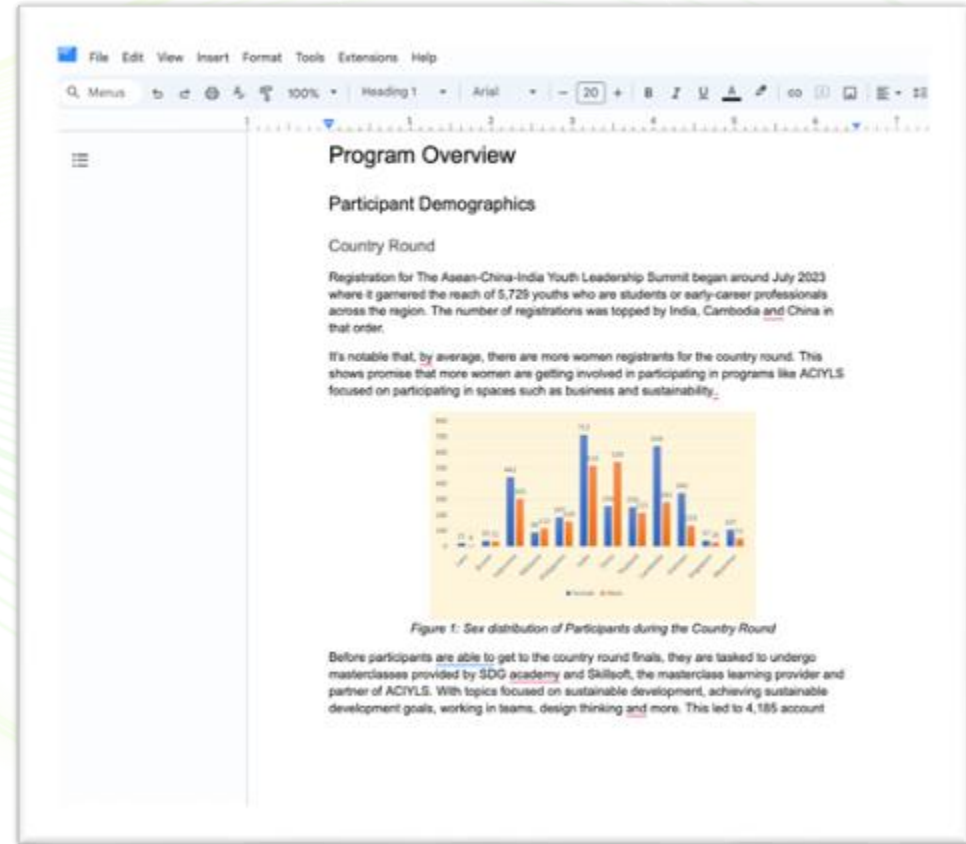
File Edit View Insert Format Tools Extensions Help

Menus 100% Heading 1 Arial 20

Program Overview

Participant Demographics

Country Round

Registration for The Asean-China-India Youth Leadership Summit began around July 2023 where it garnered the reach of 5,729 youths who are students or early-career professionals across the region. The number of registrations was topped by India, Cambodia and China in that order.

It's notable that, by average, there are more women registrants for the country round. This shows promise that more women are getting involved in participating in programs like ACIYLS focused on participating in spaces such as business and sustainability.

Figure 1: Sex distribution of Participants during the Country Round

Before participants are able to get to the country round finals, they are tasked to undergo masterclasses provided by SDG academy and Skillsoft, the masterclass learning provider and partner of ACIYLS. With topics focused on sustainable development, achieving sustainable development goals, working in teams, design thinking and more. This led to 4,185 account